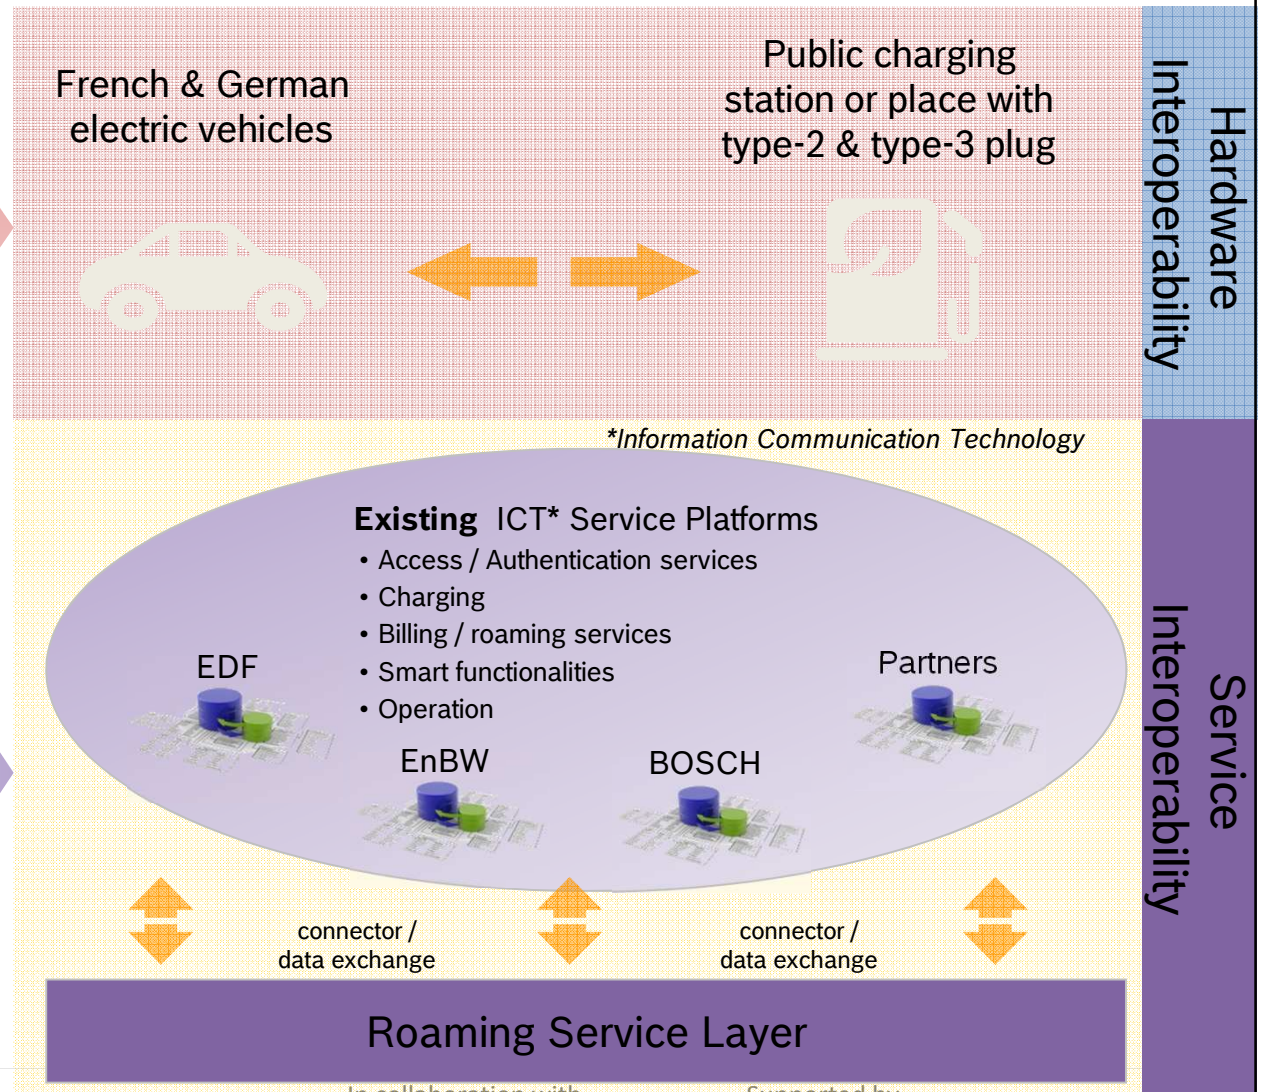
French & German electric vehicles

Public charging station or place with type-2 & type-3 plug

Hardware Interoperability

*Information Communication Technology

**Existing** ICT* Service Platforms
• Access / Authentication services
• Charging
• Billing / roaming services
• Smart functionalities
• Operation

EDF

Partners

EnBW

BOSCH

Service Interoperability

connector / data exchange

connector / data exchange

Roaming Service Layer

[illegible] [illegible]